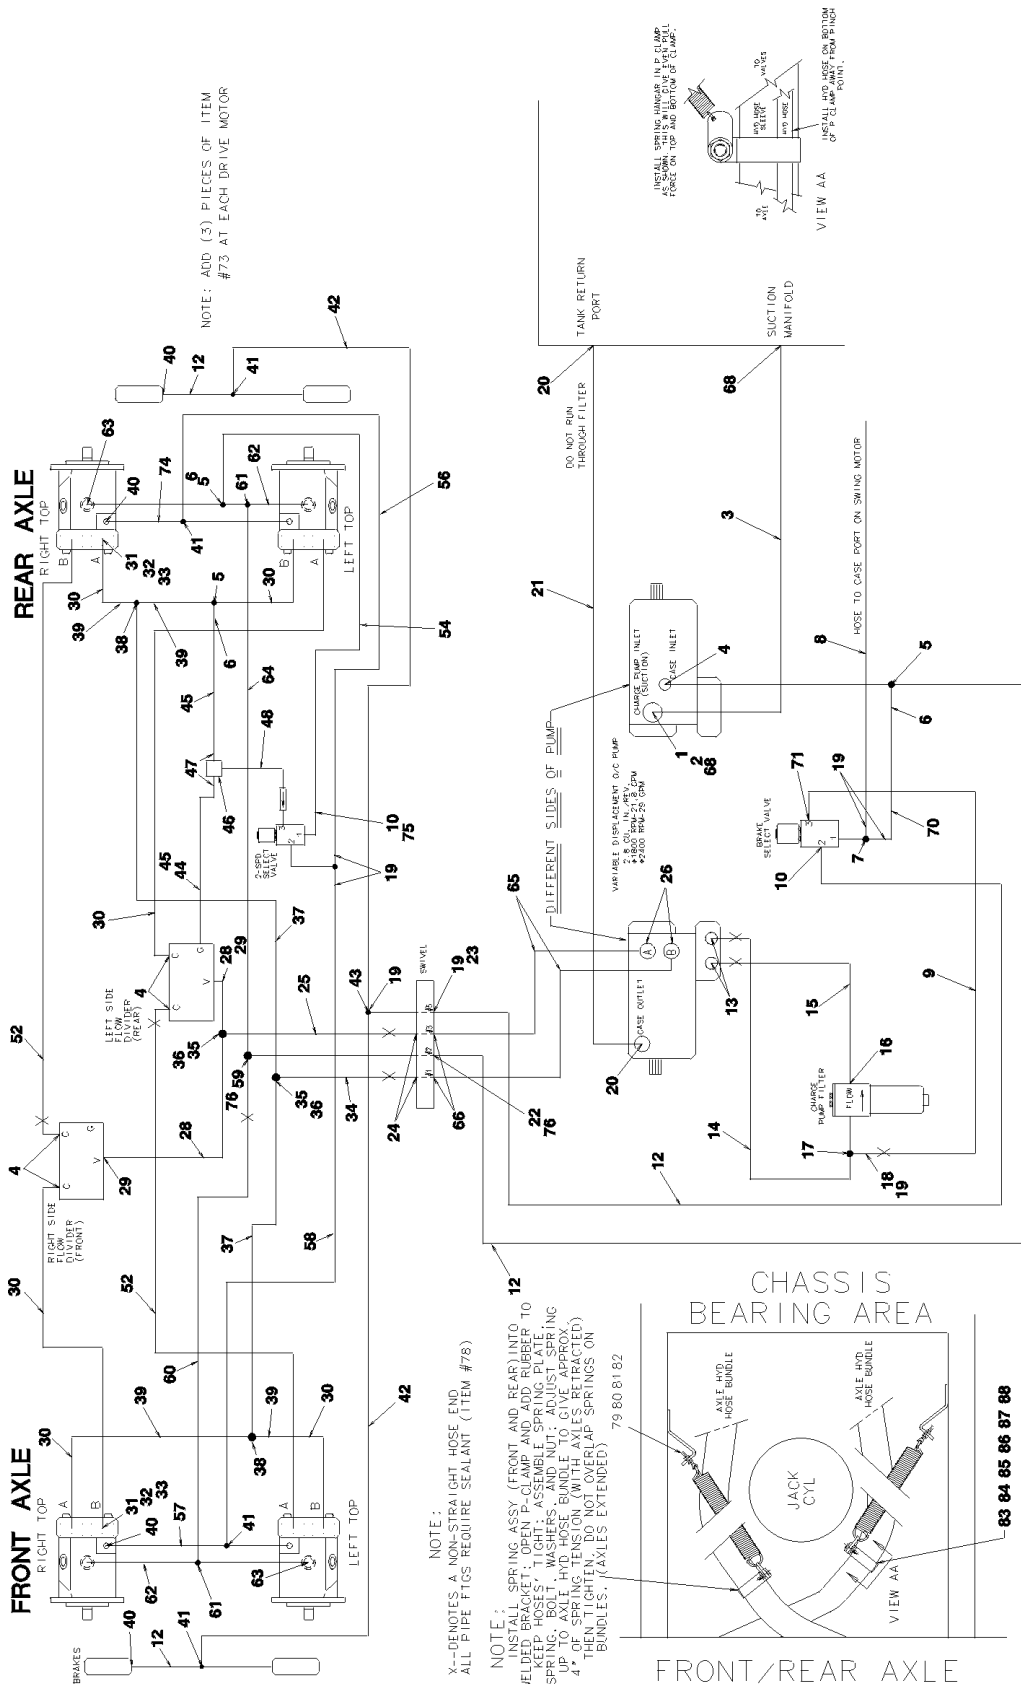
REAR AXLE

FRONT AXLE

NOTE: ADD (3) PIECES OF ITEM #73 AT EACH DRIVE MOTOR

RIGHT TOP
LEFT TOP
RIGHT TOP
LEFT TOP
A B A B
A B A B

BRAKES

TANK RETURN PORT
SUCTION MANIFOLD
DO NOT RUN THROUGH FILTER
HOSE TO CASE PORT ON SWING MOTOR

DIFFERENT SIDES OF PUMP

CHARGE PUMP INLET (SUCTION)
CASE INLET
VARIABLE DISPLACEMENT O/C PUMP
2.8 CU. IN./REV.
@1800 RPM=21.8 GPM
@2400 RPM=29 GPM
CASE OUTLET
A B

BRAKE SELECT VALVE
2-SPD SELECT VALVE
CHARGE PUMP FILTER
FLOW

LEFT SIDE FLOW DIVIDER (REAR)
RIGHT SIDE FLOW DIVIDER (FRONT)
C C V G

SWIVEL

INSTALL SPRING HANGAR IN P-CLAMP AS SHOWN. THIS WILL GIVE EVEN PULL FORCE ON TOP AND BOTTOM OF CLAMP.
INSTALL HYD HOSE ON BOTTOM OF P-CLAMP AWAY FROM PINCH POINT.
TO VALVES
HYD HOSE SLEEVE
HYD HOSE
TO AXLE
VIEW AA

CHASSIS BEARING AREA
AXLE HYD HOSE BUNDLE
AXLE HYD HOSE BUNDLE
JACK CYL
VIEW AA
79 80 81 82
83 84 85 86 87 88
FRONT/REAR AXLE

NOTE:
X--DENOTES A NON-STRAIGHT HOSE END
ALL PIPE FTGS REQUIRE SEALANT (ITEM #78)

NOTE:
INSTALL SPRING ASSY (FRONT AND REAR) INTO WELDED BRACKET: OPEN P-CLAMP AND ADD RUBBER TO KEEP HOSES' TIGHT; ASSEMBLE SPRING PLATE, SPRING, BOLT, WASHERS, AND NUT. ADJUST SPRING UP TO AXLE HYD HOSE BUNDLE TO GIVE APPROX. 4" OF SPRING TENSION (WITH AXLES RETRACTED) THEN TIGHTEN. DO NOT OVERLAP SPRINGS ON BUNDLES. (AXLES EXTENDED)

40 12 41 42 63 74 6 5 61 62 40 41 31 32 33 30 39 38 5 30 39 6 45 64 54 56 48 47 46 10 75 19 45 44 30 37 4 28 29 43 19 19 23 25 36 35 59 76 35 36 34 24 66 22 76 52 4 29 28 37 58 52 60 30 39 38 39 30 30 31 32 33 40 41 57 62 61 63 40 12 41 42 20 68 3 21 1 2 68 4 8 5 6 71 19 7 70 10 65 26 13 20 15 9 16 14 17 18 19 12 12